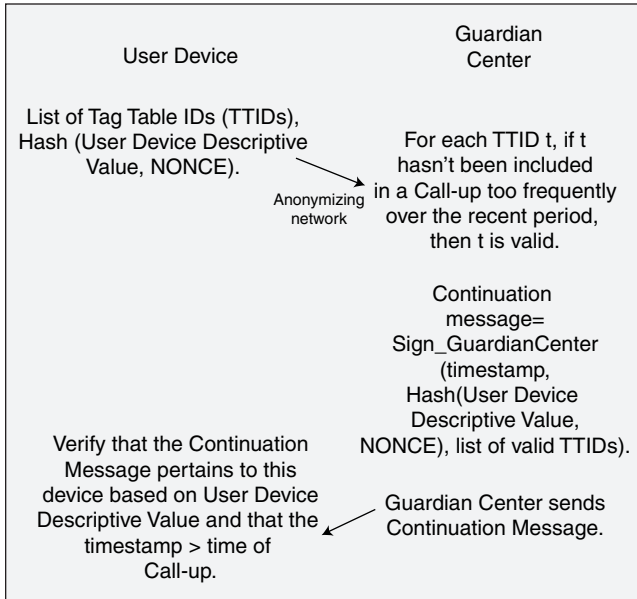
User Device

Guardian Center

List of Tag Table IDs (TTIDs), Hash (User Device Descriptive Value, NONCE).

Anonymizing network

For each TTID t, if t hasn't been included in a Call-up too frequently over the recent period, then t is valid.

Continuation message= Sign_GuardianCenter (timestamp, Hash(User Device Descriptive Value, NONCE), list of valid TTIDs).

Verify that the Continuation Message pertains to this device based on User Device Descriptive Value and that the timestamp > time of Call-up.

Guardian Center sends Continuation Message.